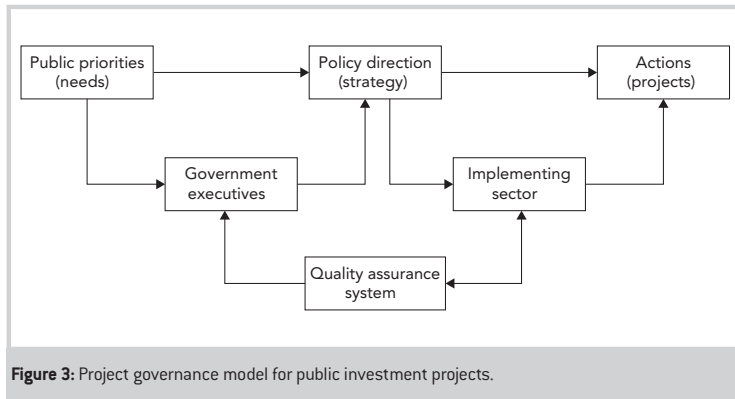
Public priorities (needs)

Policy direction (strategy)

Actions (projects)

Government executives

Implementing sector

Quality assurance system

**Figure 3:** Project governance model for public investment projects.